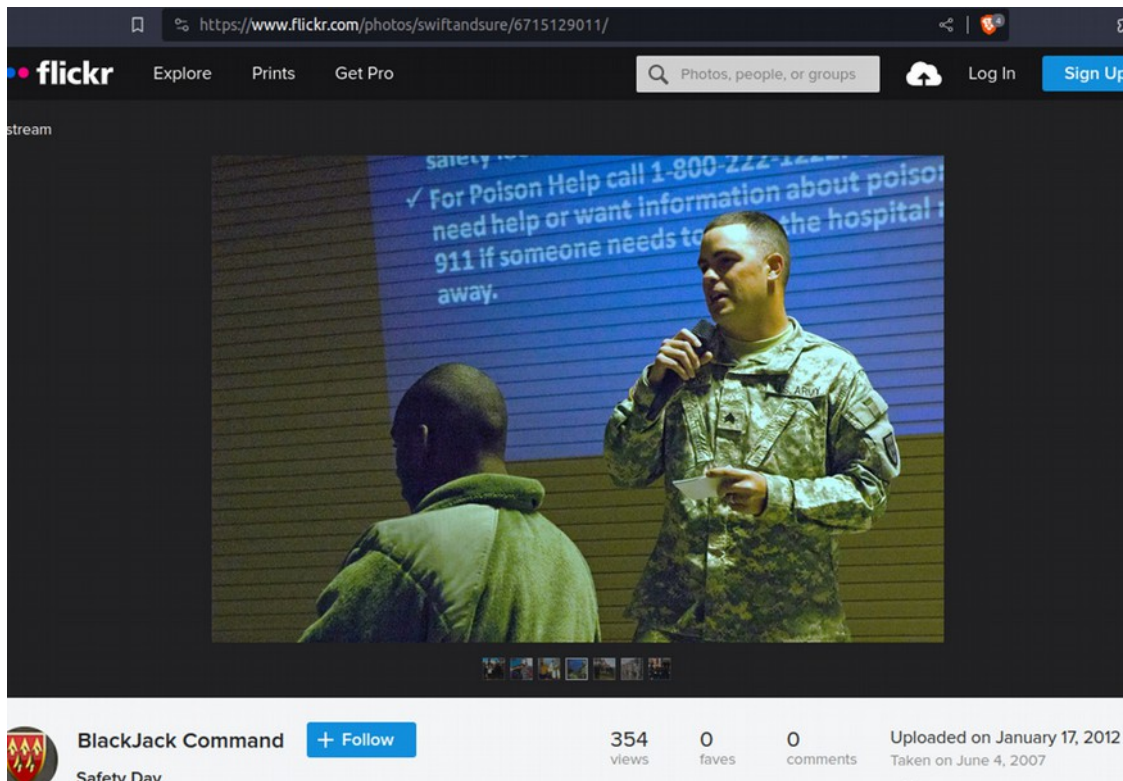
https://www.flickr.com/photos/swiftandsure/6715129011/

flickr Explore Prints Get Pro

Photos, people, or groups

Log In Sign Up

stream

safety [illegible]
✓ For Poison Help call 1-800-222-1222 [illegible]
need help or want information about poiso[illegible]
911 if someone needs to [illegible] the hospital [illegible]
away.

ARMY

BlackJack Command

+ Follow

354 views

0 faves

0 comments

Uploaded on January 17, 2012

Taken on June 4, 2007

Safety Day